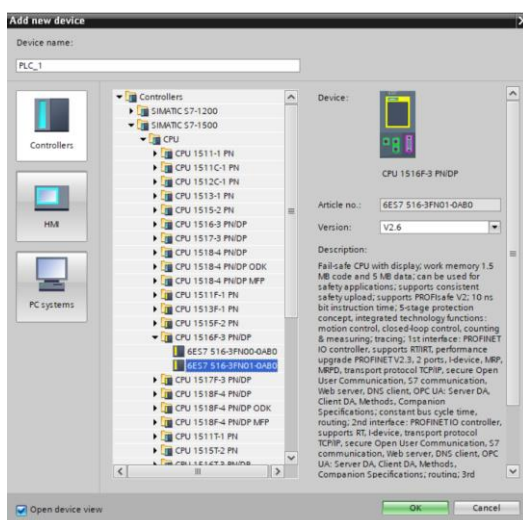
Add new device

Device name:

PLC_1

Controllers

HMI

PC systems

Controllers
SIMATIC S7-1200
SIMATIC S7-1500
CPU
CPU 1511-1 PN
CPU 1511C-1 PN
CPU 1512C-1 PN
CPU 1513-1 PN
CPU 1515-2 PN
CPU 1516-3 PN/DP
CPU 1517-3 PN/DP
CPU 1518-4 PN/DP
CPU 1518-4 PN/DP ODK
CPU 1518-4 PN/DP MFP
CPU 1511F-1 PN
CPU 1513F-1 PN
CPU 1515F-2 PN
CPU 1516F-3 PN/DP
6ES7 516-3FN00-0AB0
6ES7 516-3FN01-0AB0
CPU 1517F-3 PN/DP
CPU 1518F-4 PN/DP
CPU 1518F-4 PN/DP ODK
CPU 1518F-4 PN/DP MFP
CPU 1511T-1 PN
CPU 1515T-2 PN
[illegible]

Device:

CPU 1516F-3 PN/DP

Article no.: 6ES7 516-3FN01-0AB0

Version: V2.6

Description:

Fail-safe CPU with display; work memory 1.5 MB code and 5 MB data; can be used for safety applications; supports consistent safety upload; supports PROFIsafe V2; 10 ns bit instruction time; 5-stage protection concept, integrated technology functions: motion control, closed-loop control, counting & measuring; tracing; 1st interface: PROFINET IO controller, supports RT/IRT, performance upgrade PROFINET V2.3, 2 ports, I-device, MRP, MRPD, transport protocol TCP/IP, secure Open User Communication, S7 communication, Web server, DNS client, OPC UA: Server DA, Client DA, Methods, Companion Specifications; constant bus cycle time, routing; 2nd interface: PROFINET IO controller, supports RT, I-device, transport protocol TCP/IP, secure Open User Communication, S7 communication, Web server, DNS client, OPC UA: Server DA, Client DA, Methods, Companion Specifications; routing; 3rd

Open device view

OK

Cancel